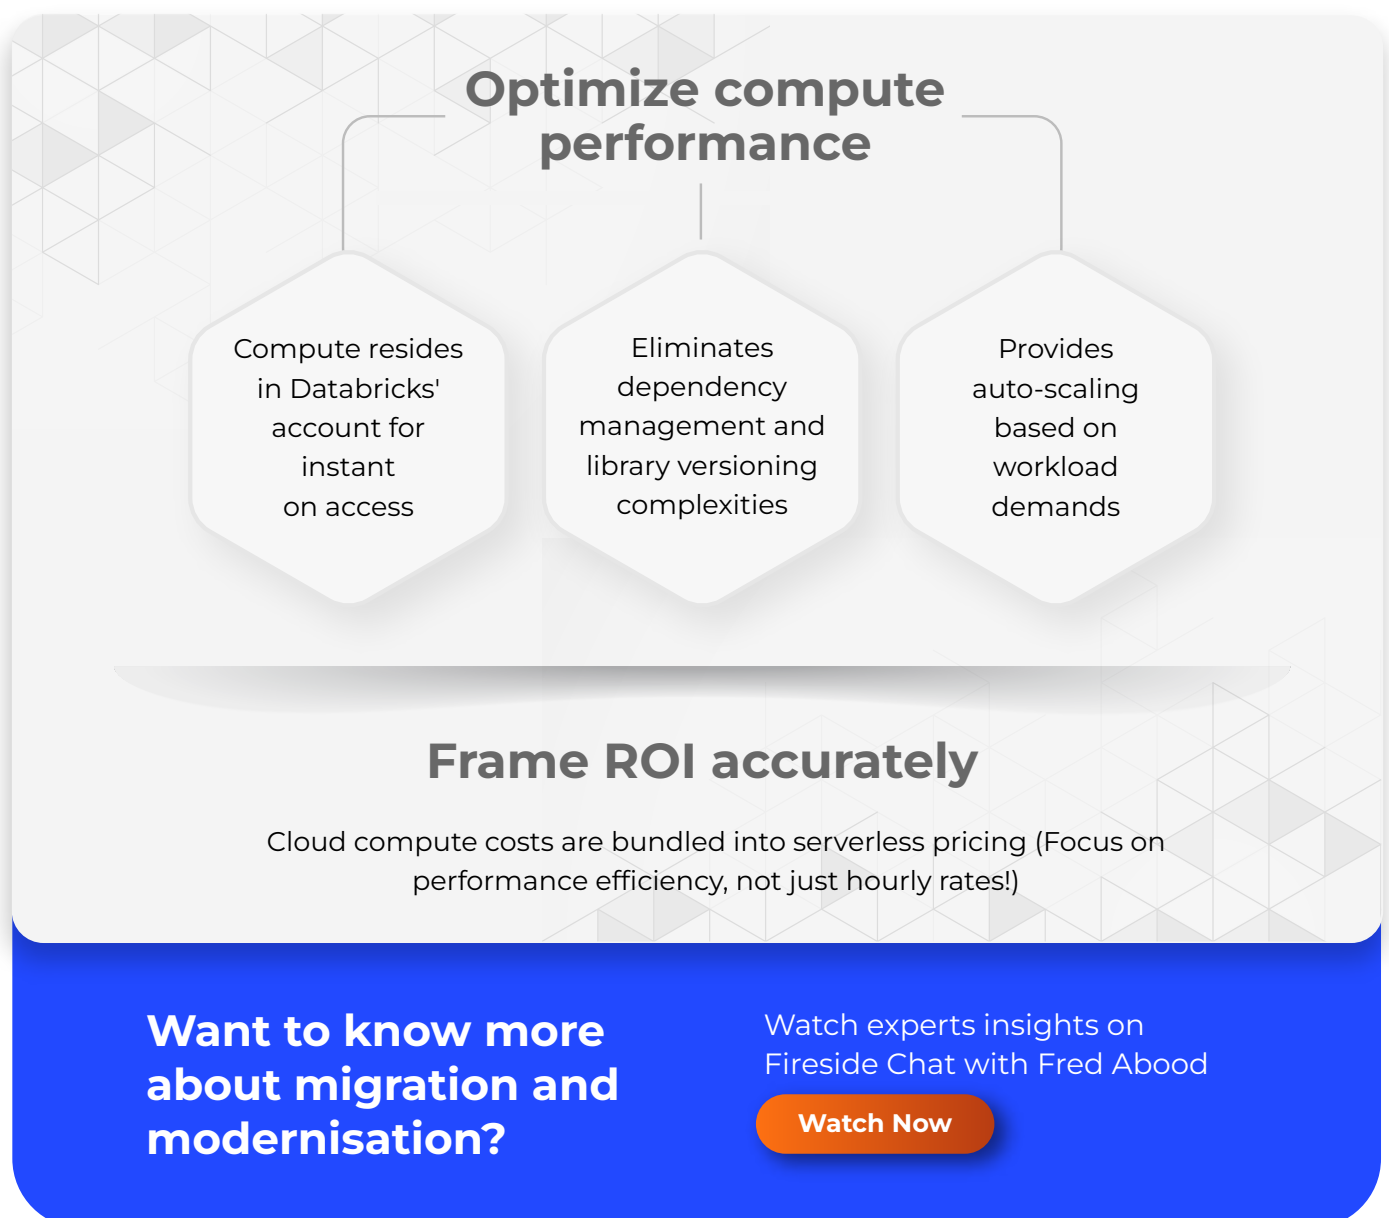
Optimize compute performance

Compute resides in Databricks' account for instant on access

Eliminates dependency management and library versioning complexities

Provides auto-scaling based on workload demands

Frame ROI accurately

Cloud compute costs are bundled into serverless pricing (Focus on performance efficiency, not just hourly rates!)

Want to know more about migration and modernisation?

Watch experts insights on Fireside Chat with Fred Abood

Watch Now